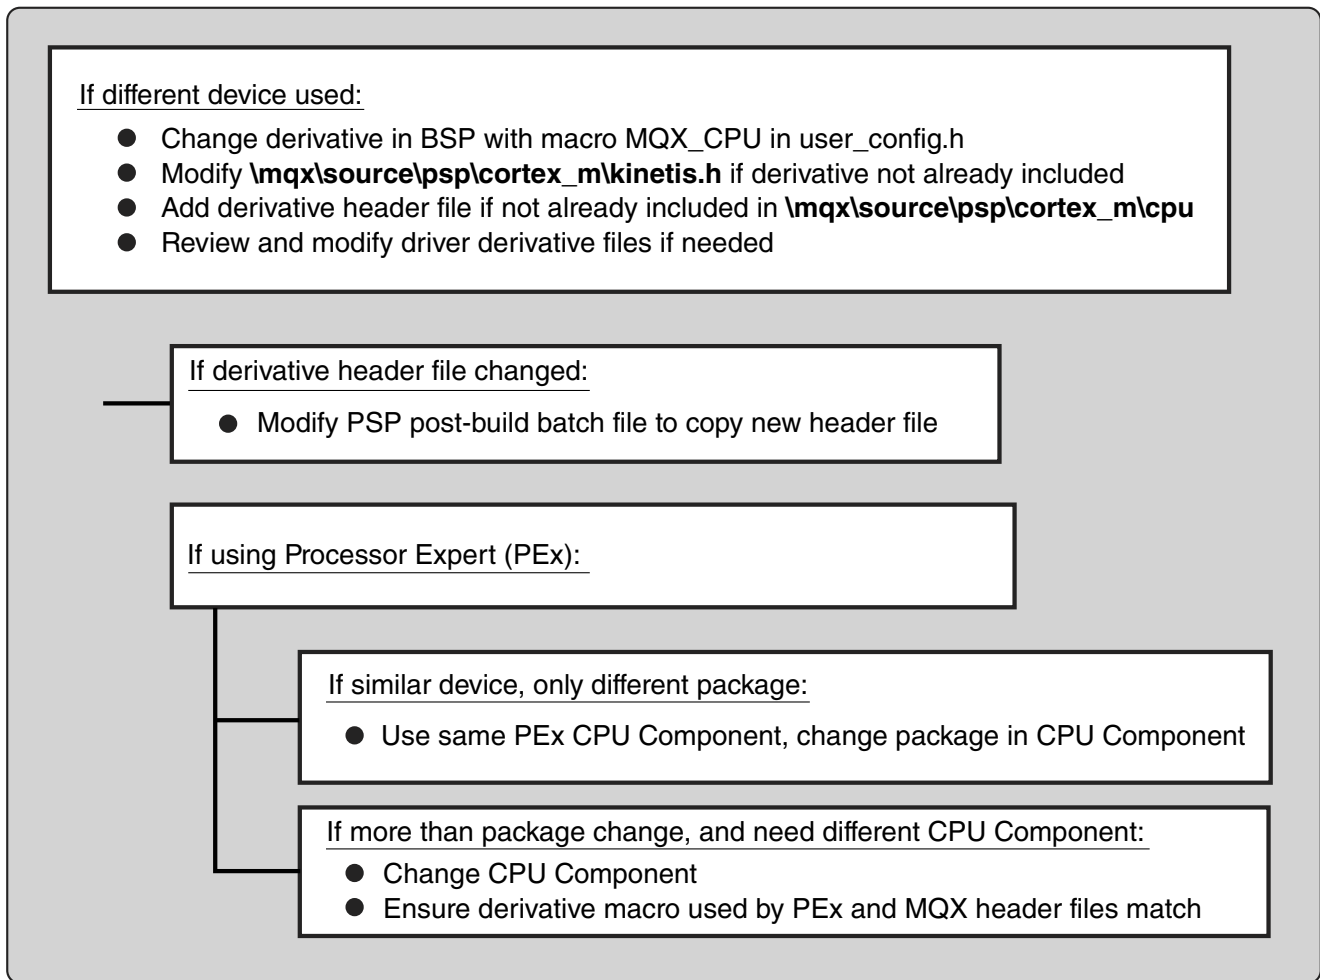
If different device used:

- Change derivative in BSP with macro MQX_CPU in user_config.h
- Modify **\mqx\source\psp\cortex_m\kinetis.h** if derivative not already included
- Add derivative header file if not already included in **\mqx\source\psp\cortex_m\cpu**
- Review and modify driver derivative files if needed

If derivative header file changed:

- Modify PSP post-build batch file to copy new header file

If using Processor Expert (PEx):

If similar device, only different package:

- Use same PEx CPU Component, change package in CPU Component

If more than package change, and need different CPU Component:

- Change CPU Component
- Ensure derivative macro used by PEx and MQX header files match